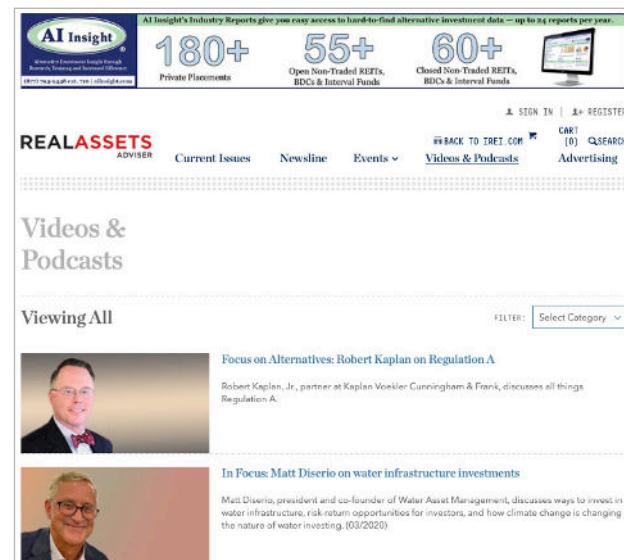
AI Insight

Alternative Investment Insight through Research, Training and Increased Efficiency

(877) 729-2448 ext. 700 | aiinsight.com

AI Insight's Industry Reports give you easy access to hard-to-find alternative investment data — up to 24 reports per year.

180+
Private Placements

55+
Open Non-Traded REITs, BDCs & Interval Funds

60+
Closed Non-Traded REITs, BDCs & Interval Funds

SIGN IN | REGISTER

REALASSETS ADVISER

BACK TO IREI.COM

CART [0]

SEARCH

Current Issues

Newsline

Events

Videos & Podcasts

Advertising

Videos & Podcasts

Viewing All

FILTER:

Select Category

Focus on Alternatives: Robert Kaplan on Regulation A

Robert Kaplan, Jr., partner at Kaplan Voekler Cunningham & Frank, discusses all things Regulation A.

In Focus: Matt Diserio on water infrastructure investments

Matt Diserio, president and co-founder of Water Asset Management, discusses ways to invest in water infrastructure, risk-return opportunities for investors, and how climate change is changing the nature of water investing. (03/2020)